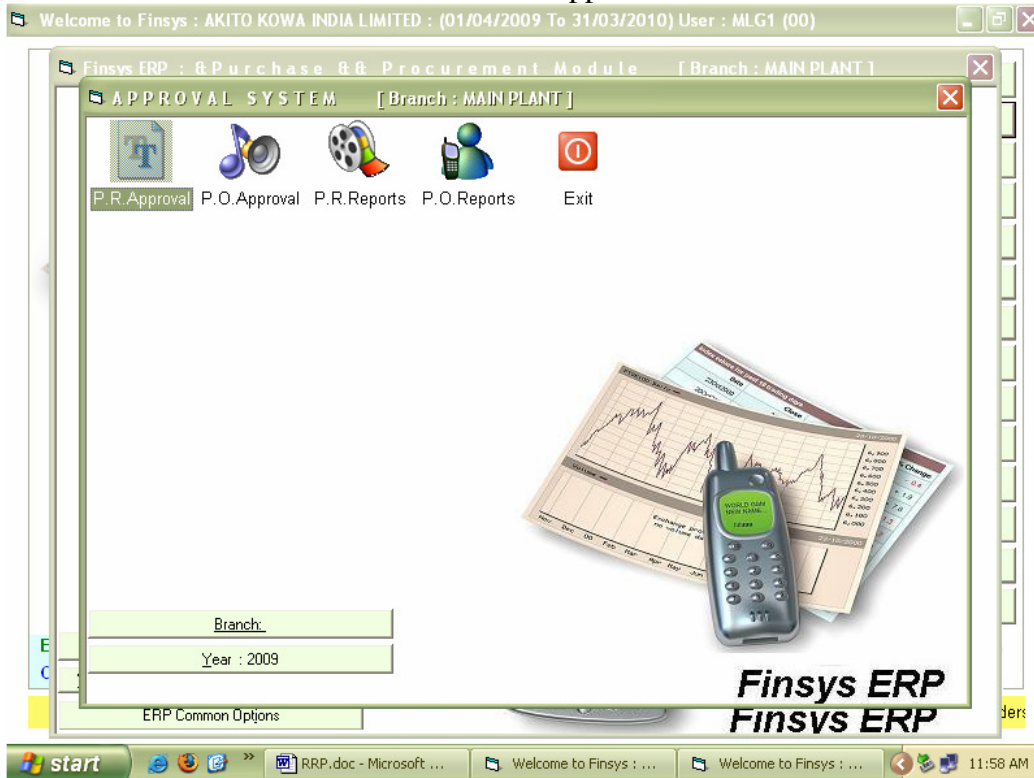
Welcome to Finsys : AKITO KOWA INDIA LIMITED : (01/04/2009 To 31/03/2010) User : MLG1 (00)

Finsys ERP : & Purchase && Procurement Module [ Branch : MAIN PLANT ]

APPROVAL SYSTEM [ Branch : MAIN PLANT ]

P.R.Approval P.O.Approval P.R.Reports P.O.Reports Exit

Branch:

Year : 2009

Finsys ERP

ERP Common Options

Finsys ERP

ders

start

RRP.doc - Microsoft ...

Welcome to Finsys : ...

Welcome to Finsys : ...

11:58 AM